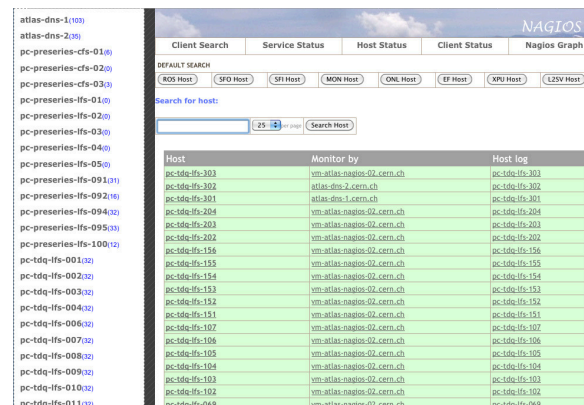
atlas-dns-1(103)
atlas-dns-2(35)
pc-preseries-cfs-01(6)
pc-preseries-cfs-02(0)
pc-preseries-cfs-03(3)
pc-preseries-lfs-01(0)
pc-preseries-lfs-02(0)
pc-preseries-lfs-03(0)
pc-preseries-lfs-04(0)
pc-preseries-lfs-05(0)
pc-preseries-lfs-091(31)
pc-preseries-lfs-092(16)
pc-preseries-lfs-094(32)
pc-preseries-lfs-095(33)
pc-preseries-lfs-100(12)
pc-tdq-lfs-001(32)
pc-tdq-lfs-002(32)
pc-tdq-lfs-003(32)
pc-tdq-lfs-004(32)
pc-tdq-lfs-006(32)
pc-tdq-lfs-007(32)
pc-tdq-lfs-008(32)
pc-tdq-lfs-009(32)
pc-tdq-lfs-010(32)
pc-tdq-lfs-011(32)

NAGIOS

Client Search | Service Status | Host Status | Client Status | Nagios Graph

DEFAULT SEARCH
ROS Host | SFO Host | SFI Host | MON Host | ONL Host | EF Host | XPU Host | L2SV Host

Search for host:

25 per page | Search Host

| Host | Monitor by | Host log |
|---|---|---|
| pc-tdq-lfs-303 | vm-atlas-nagios-02.cern.ch | pc-tdq-lfs-303 |
| pc-tdq-lfs-302 | atlas-dns-2.cern.ch | pc-tdq-lfs-302 |
| pc-tdq-lfs-301 | atlas-dns-1.cern.ch | pc-tdq-lfs-301 |
| pc-tdq-lfs-204 | vm-atlas-nagios-02.cern.ch | pc-tdq-lfs-204 |
| pc-tdq-lfs-203 | vm-atlas-nagios-02.cern.ch | pc-tdq-lfs-203 |
| pc-tdq-lfs-202 | vm-atlas-nagios-02.cern.ch | pc-tdq-lfs-202 |
| pc-tdq-lfs-156 | vm-atlas-nagios-02.cern.ch | pc-tdq-lfs-156 |
| pc-tdq-lfs-155 | vm-atlas-nagios-02.cern.ch | pc-tdq-lfs-155 |
| pc-tdq-lfs-154 | vm-atlas-nagios-02.cern.ch | pc-tdq-lfs-154 |
| pc-tdq-lfs-153 | vm-atlas-nagios-02.cern.ch | pc-tdq-lfs-153 |
| pc-tdq-lfs-152 | vm-atlas-nagios-02.cern.ch | pc-tdq-lfs-152 |
| pc-tdq-lfs-151 | vm-atlas-nagios-02.cern.ch | pc-tdq-lfs-151 |
| pc-tdq-lfs-107 | vm-atlas-nagios-02.cern.ch | pc-tdq-lfs-107 |
| pc-tdq-lfs-106 | vm-atlas-nagios-02.cern.ch | pc-tdq-lfs-106 |
| pc-tdq-lfs-105 | vm-atlas-nagios-02.cern.ch | pc-tdq-lfs-105 |
| pc-tdq-lfs-104 | vm-atlas-nagios-02.cern.ch | pc-tdq-lfs-104 |
| pc-tdq-lfs-103 | vm-atlas-nagios-02.cern.ch | pc-tdq-lfs-103 |
| pc-tdq-lfs-102 | vm-atlas-nagios-02.cern.ch | pc-tdq-lfs-102 |
| pc-tdq-lfs-069 | vm-atlas-nagios-02.cern.ch | pc-tdq-lfs-069 |